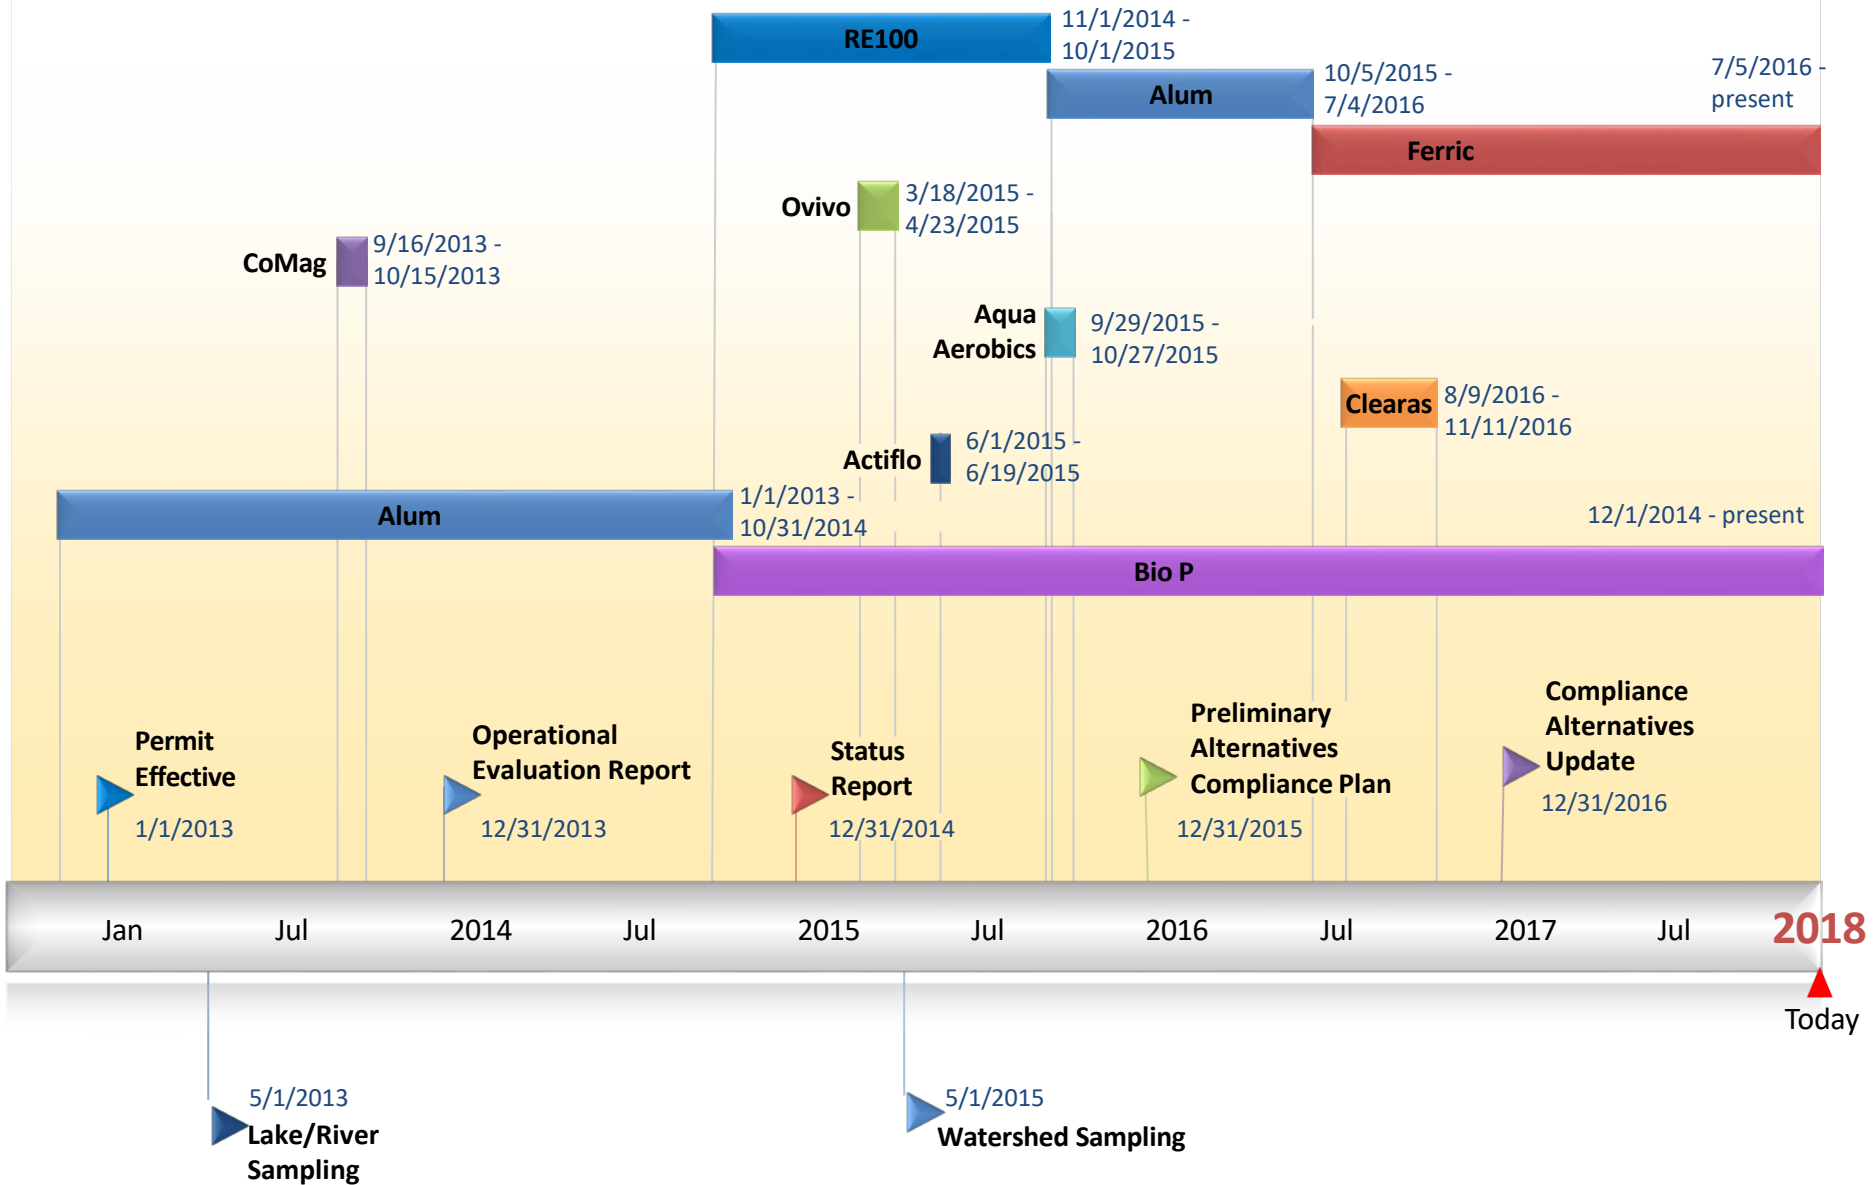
RE100
11/1/2014 - 10/1/2015

Alum
10/5/2015 - 7/4/2016

7/5/2016 - present
Ferric

Ovivo
3/18/2015 - 4/23/2015

CoMag
9/16/2013 - 10/15/2013

Aqua Aerobics
9/29/2015 - 10/27/2015

Clearas
8/9/2016 - 11/11/2016

Actiflo
6/1/2015 - 6/19/2015

Alum
1/1/2013 - 10/31/2014

12/1/2014 - present
Bio P

Permit Effective
1/1/2013

Operational Evaluation Report
12/31/2013

Status Report
12/31/2014

Preliminary Alternatives Compliance Plan
12/31/2015

Compliance Alternatives Update
12/31/2016

Jan Jul 2014 Jul 2015 Jul 2016 Jul 2017 Jul 2018

Today

5/1/2013
Lake/River Sampling

5/1/2015
Watershed Sampling